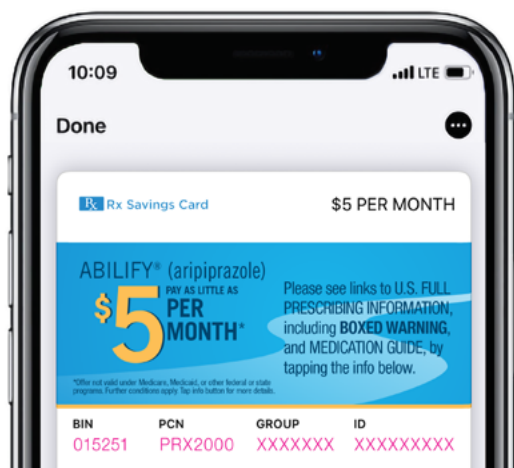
10:09

LTE

Done

Rx Savings Card

$5 PER MONTH

ABILIFY® (aripiprazole)

PAY AS LITTLE AS $5 PER MONTH*

Please see links to U.S. FULL PRESCRIBING INFORMATION, including BOXED WARNING, and MEDICATION GUIDE, by tapping the info below.

*Offer not valid under Medicare, Medicaid, or other federal or state programs. Further conditions apply. Tap info button for more details.

| BIN | PCN | GROUP | ID |
|---|---|---|---|
| 015251 | PRX2000 | XXXXXXX | XXXXXXXXX |